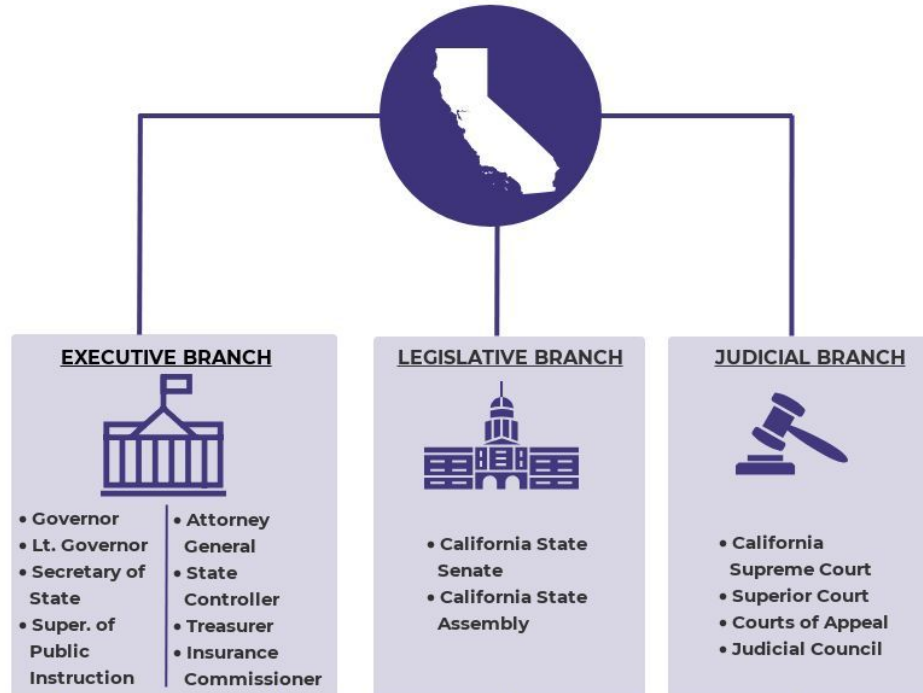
EXECUTIVE BRANCH

• Governor
• Lt. Governor
• Secretary of State
• Super. of Public Instruction

• Attorney General
• State Controller
• Treasurer
• Insurance Commissioner

LEGISLATIVE BRANCH

• California State Senate
• California State Assembly

JUDICIAL BRANCH

• California Supreme Court
• Superior Court
• Courts of Appeal
• Judicial Council